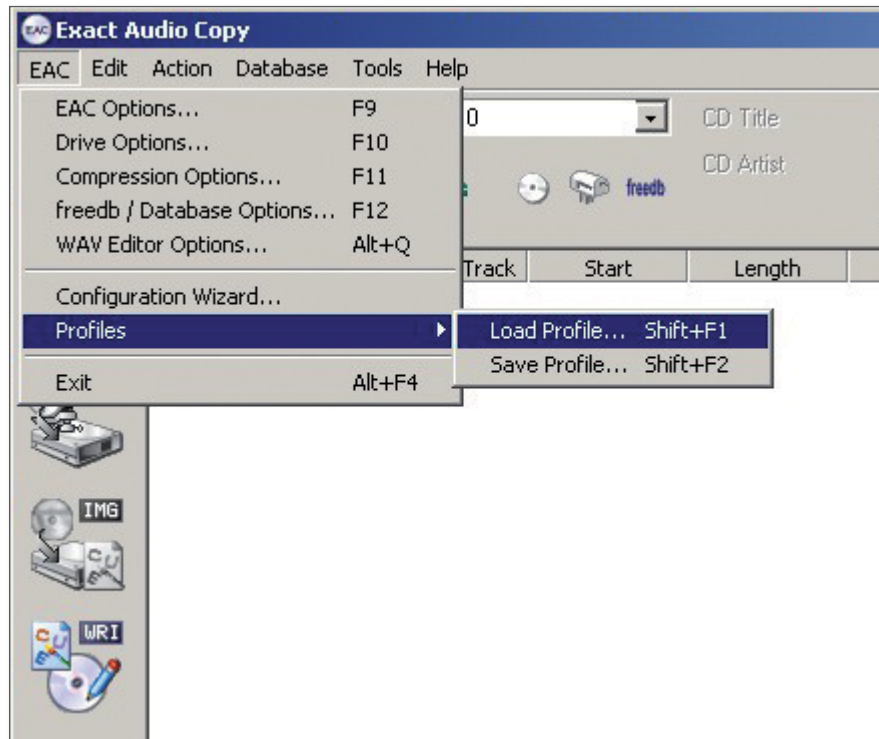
Exact Audio Copy

EAC Edit Action Database Tools Help

EAC Options... F9
Drive Options... F10
Compression Options... F11
freedb / Database Options... F12
WAV Editor Options... Alt+Q
Configuration Wizard...
Profiles
Exit Alt+F4

Load Profile... Shift+F1
Save Profile... Shift+F2

0

CD Title
CD Artist

freedb

Track Start Length

IMG

WRI